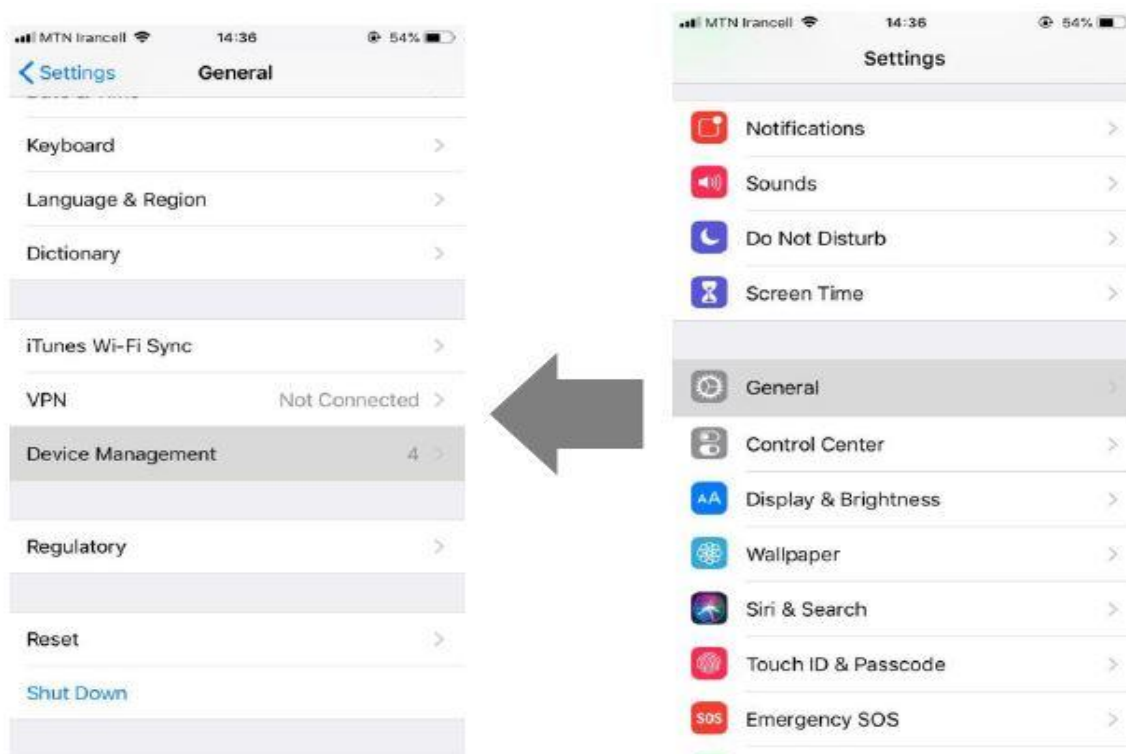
MTN Irancell 14:36 54%

Settings General

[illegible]

Keyboard

Language & Region

Dictionary

iTunes Wi-Fi Sync

VPN Not Connected

Device Management 4

Regulatory

Reset

Shut Down

MTN Irancell 14:36 54%

Settings

Notifications

Sounds

Do Not Disturb

Screen Time

General

Control Center

AA Display & Brightness

Wallpaper

Siri & Search

Touch ID & Passcode

SOS Emergency SOS